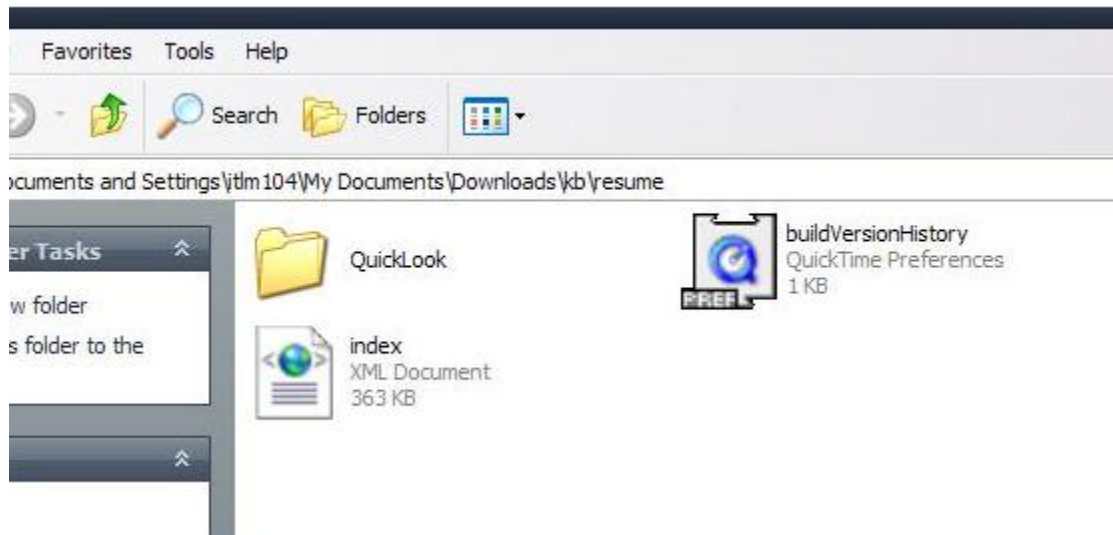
Favorites Tools Help

Search Folders

ocuments and Settings\jtlm104\My Documents\Downloads\kb\resume

er Tasks

w folder

s folder to the

QuickLook

buildVersionHistory
QuickTime Preferences
1 KB

PREF

index
XML Document
363 KB